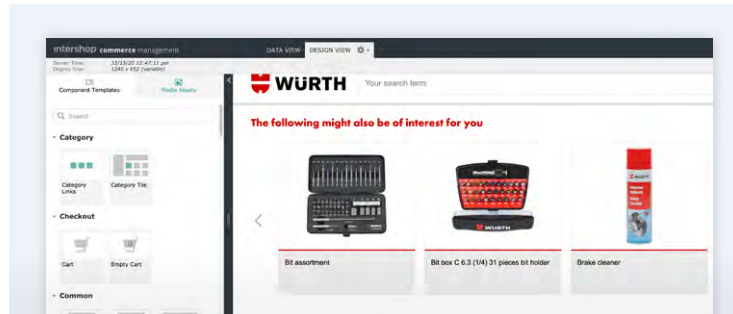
intershop commerce management
DATA VIEW
DESIGN VIEW
Server Time: 12/15/20 12:47:11 pm
Display Size: 1245 x 652 (variable)
Component Templates
Media Assets
Search
Category
Category Links
Category Tile
Checkout
Cart
Empty Cart
Common
WÜRTH
Your search term
The following might also be of interest for you
Bit assortment
Bit box C 6.3 (1/4) 31 pieces bit holder
Brake cleaner